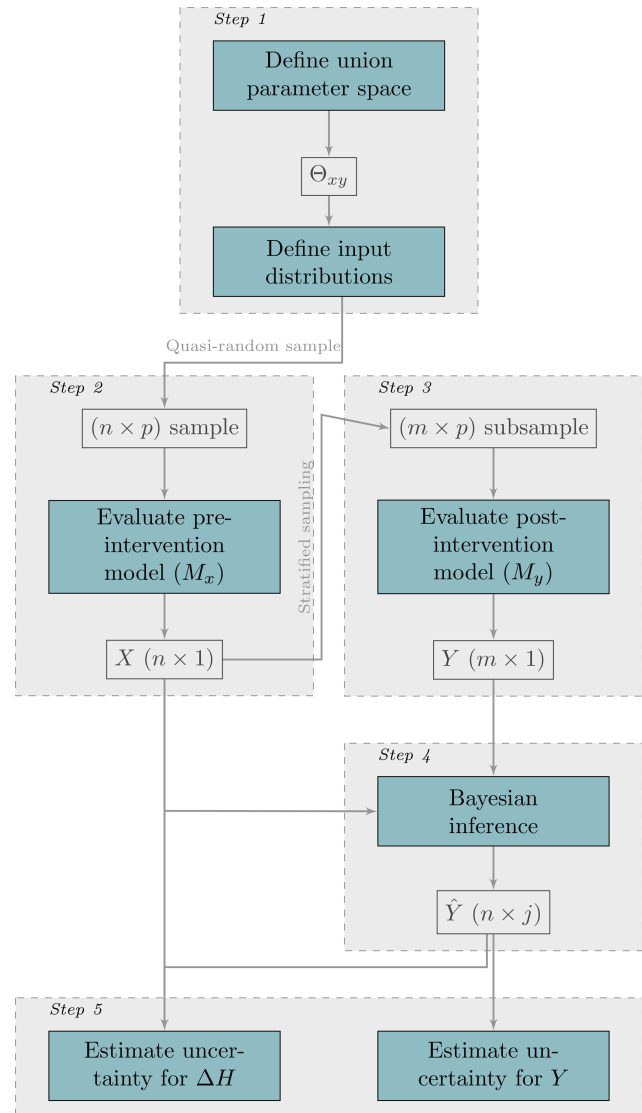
Step 1

Define union parameter space

$\Theta_{xy}$

Define input distributions

Quasi-random sample

Step 2

$(n \times p)$ sample

Evaluate pre-intervention model $(M_x)$

$X\ (n \times 1)$

Stratified sampling

Step 3

$(m \times p)$ subsample

Evaluate post-intervention model $(M_y)$

$Y\ (m \times 1)$

Step 4

Bayesian inference

$\hat{Y}\ (n \times j)$

Step 5

Estimate uncertainty for $\Delta H$

Estimate uncertainty for $Y$